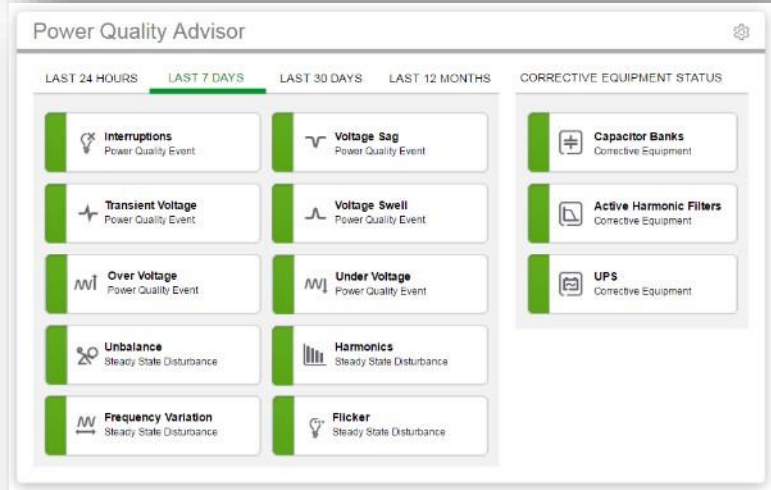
Power Quality Advisor

LAST 24 HOURS
LAST 7 DAYS
LAST 30 DAYS
LAST 12 MONTHS

Interruptions
Power Quality Event

Voltage Sag
Power Quality Event

Transient Voltage
Power Quality Event

Voltage Swell
Power Quality Event

Over Voltage
Power Quality Event

Under Voltage
Power Quality Event

Unbalance
Steady State Disturbance

Harmonics
Steady State Disturbance

Frequency Variation
Steady State Disturbance

Flicker
Steady State Disturbance

CORRECTIVE EQUIPMENT STATUS

Capacitor Banks
Corrective Equipment

Active Harmonic Filters
Corrective Equipment

UPS
Corrective Equipment